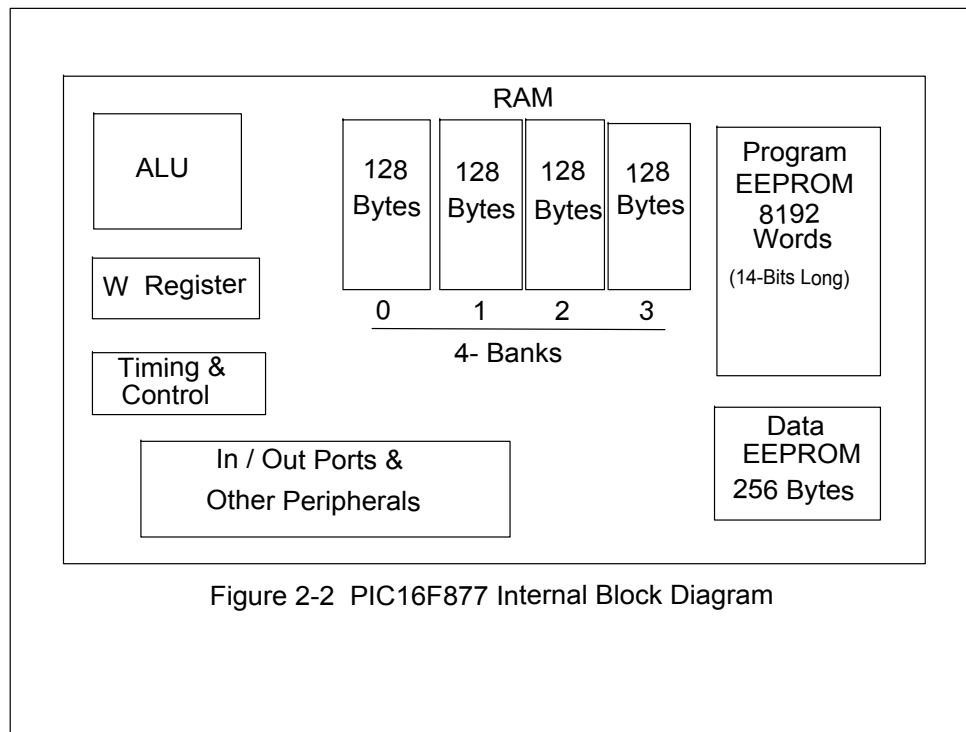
RAM

ALU

128 Bytes

128 Bytes

128 Bytes

128 Bytes

Program EEPROM 8192 Words (14-Bits Long)

W Register

0 1 2 3

4- Banks

Timing & Control

Data EEPROM 256 Bytes

In / Out Ports & Other Peripherals

Figure 2-2 PIC16F877 Internal Block Diagram